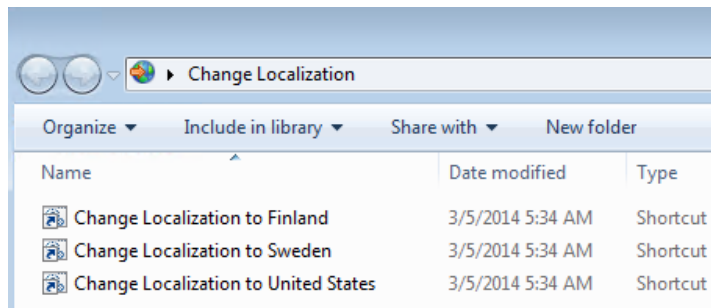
▸ Change Localization

Organize ▾ Include in library ▾ Share with ▾ New folder

| Name | Date modified | Type |
|---|---|---|
| Change Localization to Finland | 3/5/2014 5:34 AM | Shortcut |
| Change Localization to Sweden | 3/5/2014 5:34 AM | Shortcut |
| Change Localization to United States | 3/5/2014 5:34 AM | Shortcut |